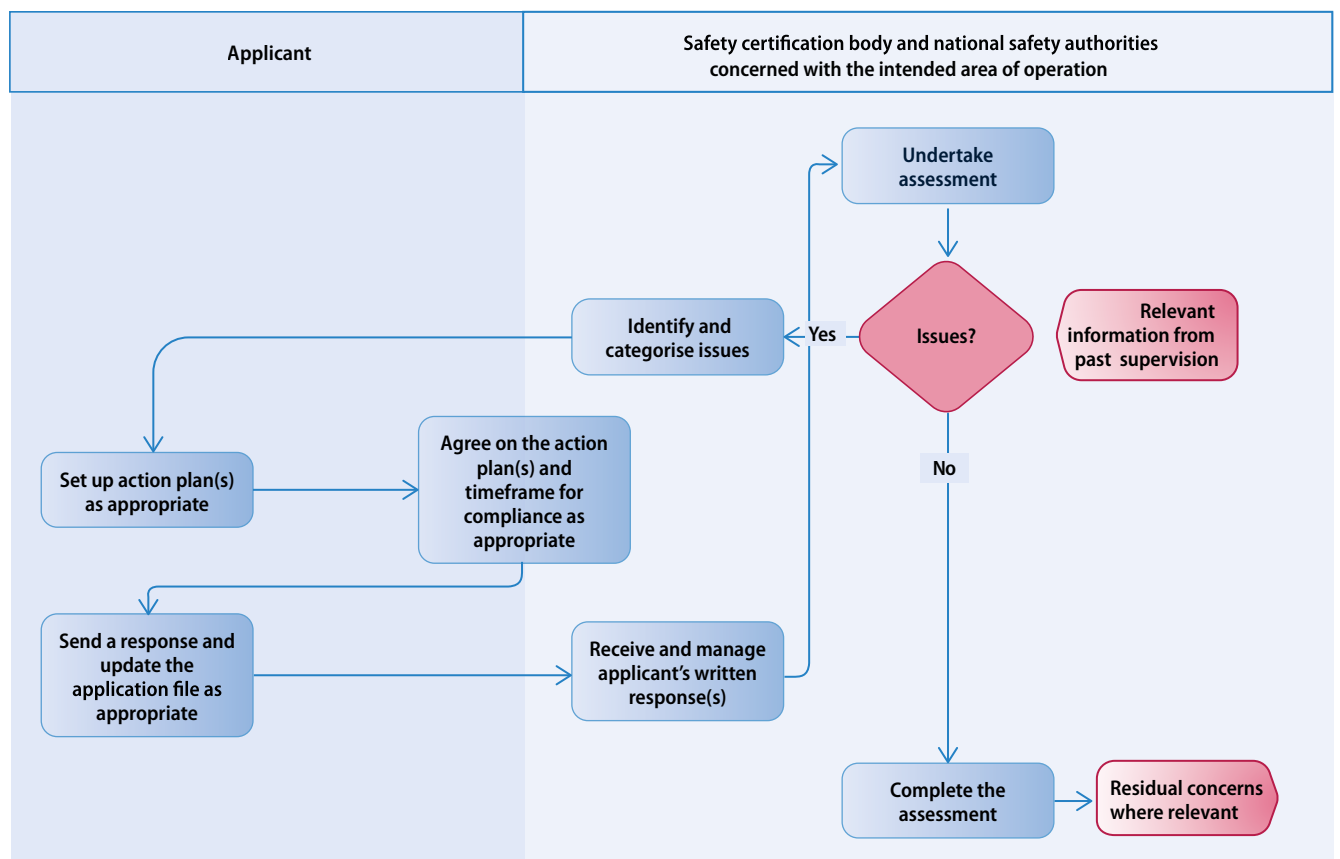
| Applicant | Safety certification body and national safety authorities concerned with the intended area of operation |
|---|---|

Undertake assessment

Issues?

Relevant information from past supervision

Yes

Identify and categorise issues

Set up action plan(s) as appropriate

Agree on the action plan(s) and timeframe for compliance as appropriate

No

Send a response and update the application file as appropriate

Receive and manage applicant's written response(s)

Complete the assessment

Residual concerns where relevant